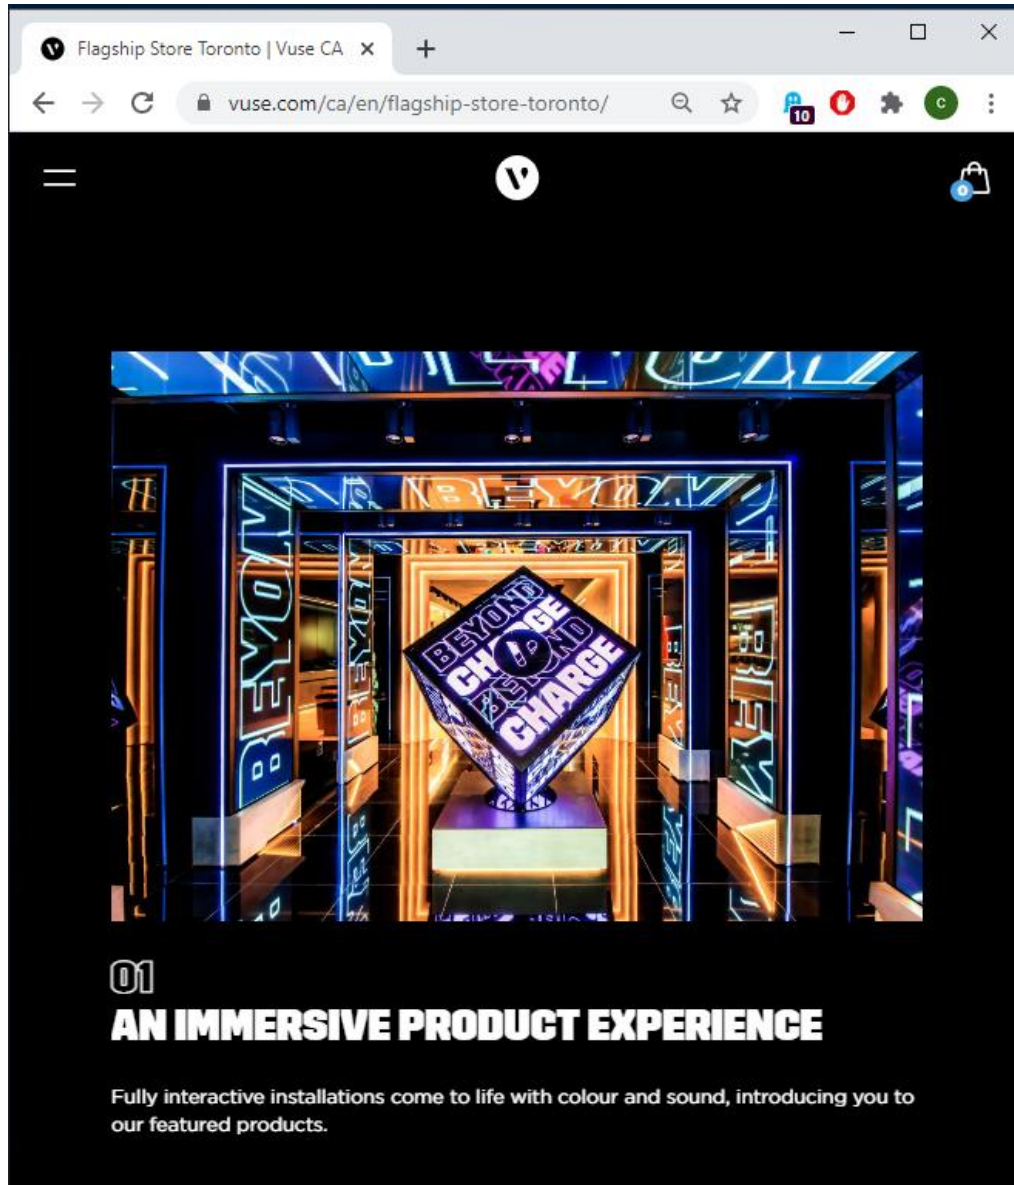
Flagship Store Toronto | Vuse CA ×

vuse.com/ca/en/flagship-store-toronto/

10

c

0

BEYOND

BEYOND CHARGE BEYOND CHARGE

BEYO

BREY

01
AN IMMERSIVE PRODUCT EXPERIENCE

Fully interactive installations come to life with colour and sound, introducing you to our featured products.